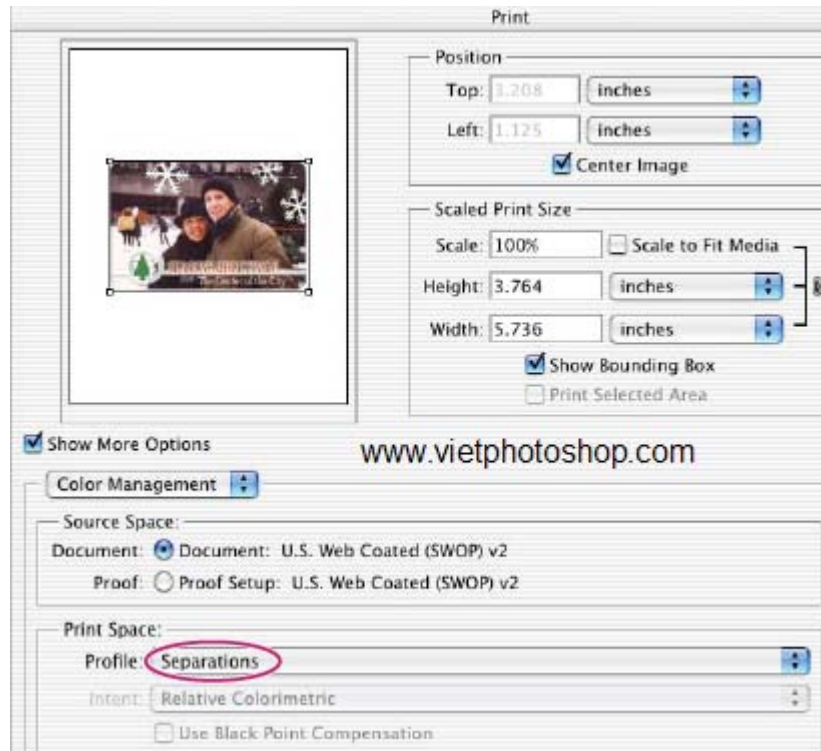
Print

Position
Top: 3.208 inches
Left: 1.125 inches
Center Image

Scaled Print Size
Scale: 100% Scale to Fit Media
Height: 3.764 inches
Width: 5.736 inches
Show Bounding Box
Print Selected Area

Show More Options

www.vietphotoshop.com

Color Management

Source Space:
Document: Document: U.S. Web Coated (SWOP) v2
Proof: Proof Setup: U.S. Web Coated (SWOP) v2

Print Space:
Profile: Separations
Intent: Relative Colorimetric
Use Black Point Compensation